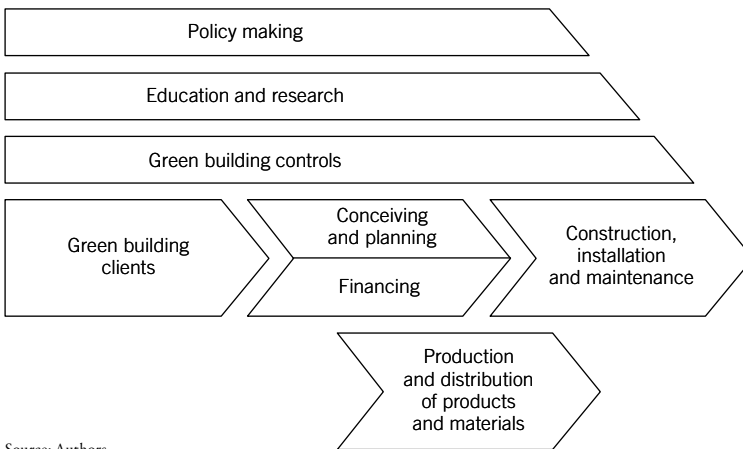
Policy making

Education and research

Green building controls

Green building clients

Conceiving and planning

Financing

Construction, installation and maintenance

Production and distribution of products and materials

Source: Authors